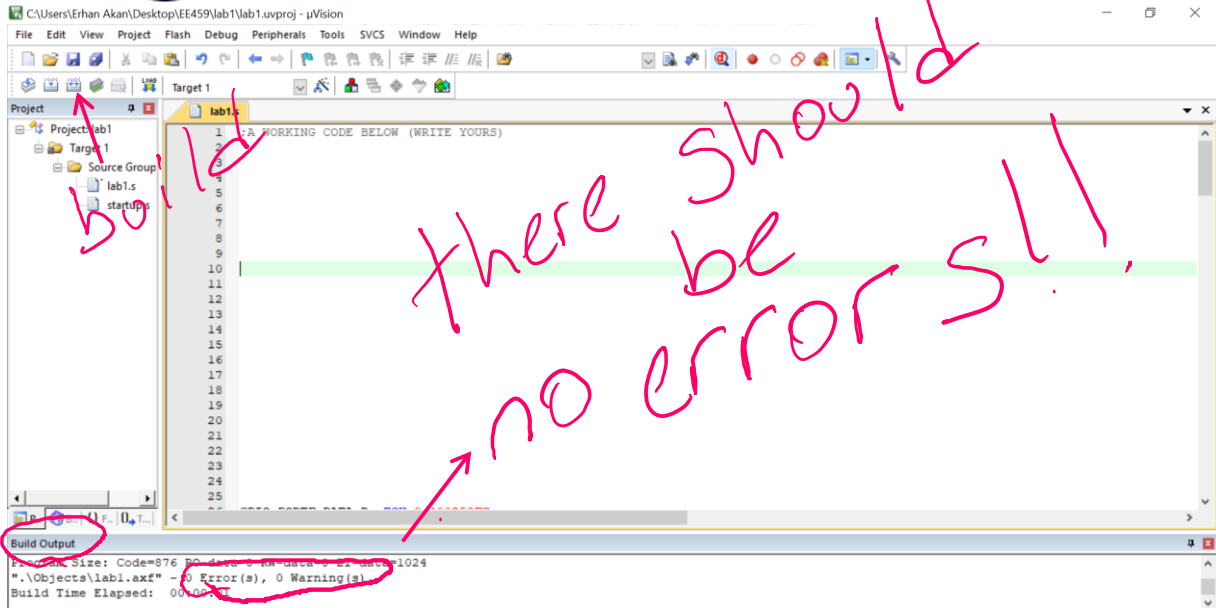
C:\Users\Erhan Akan\Desktop\EE459\lab1\lab1.uvproj - µVision

File Edit View Project Flash Debug Peripherals Tools SVCS Window Help

Target 1

Project

Project: lab1
Target 1
Source Group
lab1.s
startup.s

lab1.s

1 ;A WORKING CODE BELOW (WRITE YOURS)
2
3
4
5
6
7
8
9
10
11
12
13
14
15
16
17
18
19
20
21
22
23
24
25

build

there Should be no errors!!

Build Output

Program Size: Code=876 RO-data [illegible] RW-data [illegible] ZI-data=1024
".\Objects\lab1.axf" - 0 Error(s), 0 Warning(s).
Build Time Elapsed: 00:00:01